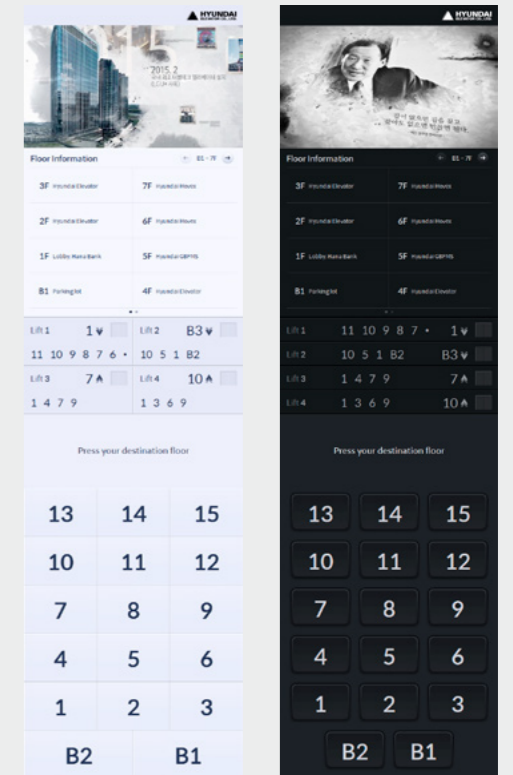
HYUNDAI

2015.2
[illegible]

Floor Information
B1 - 7F

| | |
|---|---|
| 3F Hyundai Elevator | 7F Hyundai Movex |
| 2F Hyundai Elevator | 6F Hyundai Movex |
| 1F Lobby Nonghyup Bank | 5F Hyundai GBPMS |
| B1 Parking lot | 4F Hyundai Elevator |

Lift 1 1 ▼
11 10 9 8 7 6 •
Lift 2 B3 ▼
10 5 1 B2
Lift 3 7 ▲
1 4 7 9
Lift 4 10 ▲
1 3 6 9

Press your destination floor

13 14 15
10 11 12
7 8 9
4 5 6
1 2 3
B2 B1

HYUNDAI

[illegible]

Floor Information
B1 - 7F

| | |
|---|---|
| 3F Hyundai Elevator | 7F Hyundai Movex |
| 2F Hyundai Elevator | 6F Hyundai Movex |
| 1F Lobby Nonghyup Bank | 5F Hyundai GBPMS |
| B1 Parking lot | 4F Hyundai Elevator |

Lift 1 11 10 9 8 7 • 1 ▼
Lift 2 10 5 1 B2 B3 ▼
Lift 3 1 4 7 9 7 ▲
Lift 4 1 3 6 9 10 ▲

Press your destination floor

13 14 15
10 11 12
7 8 9
4 5 6
1 2 3
B2 B1